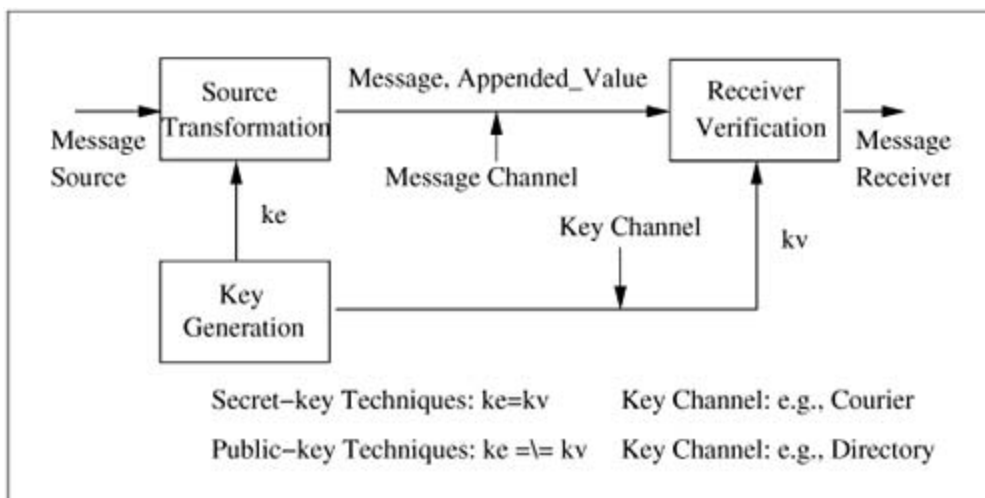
Message Source

Source Transformation

Message, Appended_Value

Message Channel

Receiver Verification

Message Receiver

ke

Key Channel

kv

Key Generation

Secret−key Techniques: ke=kv   Key Channel: e.g., Courier

Public−key Techniques: ke =\= kv   Key Channel: e.g., Directory